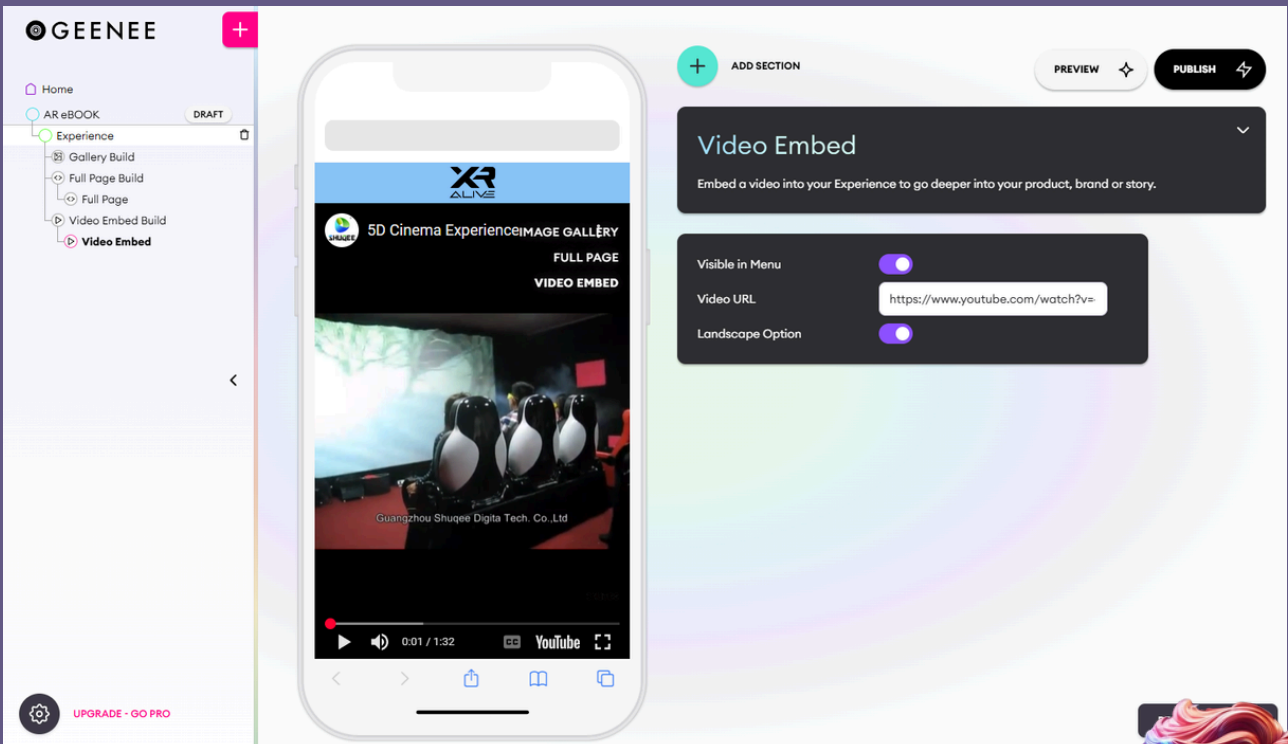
GEENEE

Home
AR eBOOK DRAFT
Experience
Gallery Build
Full Page Build
Full Page
Video Embed Build
Video Embed

UPGRADE - GO PRO

XR ALIVE

SHUQEE 5D Cinema Experience IMAGE GALLERY
FULL PAGE
VIDEO EMBED

Guangzhou Shuqee Digita Tech. Co.,Ltd

0:01 / 1:32 YouTube

ADD SECTION

PREVIEW

PUBLISH

Video Embed

Embed a video into your Experience to go deeper into your product, brand or story.

Visible in Menu
Video URL https://www.youtube.com/watch?v=
Landscape Option